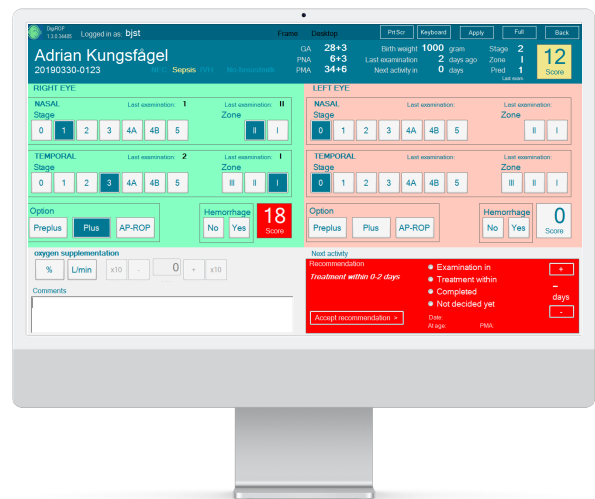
DigiROP 1.3.0.34495

Logged in as: bjst

Frame Desktop

PrtScr Keyboard Apply Full Back

Adrian Kungsfågel

20190330-0123

NEC Sepsis IVH No bloodtrans

GA 28+3
PNA 6+3
PMA 34+6

Birth weight 1000 gram
Last examination 2 days ago
Next activity in 0 days

Stage 2
Zone I
Pred 1
Last exam.

12
Score

RIGHT EYE

NASAL Last examination: 1 Last examination: II

Stage

0 1 2 3 4A 4B 5

Zone

II I

TEMPORAL Last examination: 2 Last examination: I

Stage

0 1 2 3 4A 4B 5

Zone

III II I

Option

Preplus Plus AP-ROP

Hemorrhage

No Yes

18
Score

LEFT EYE

NASAL Last examination:

Stage

0 1 2 3 4A 4B 5

Zone

II I

TEMPORAL Last examination: Last examination:

Stage

0 1 2 3 4A 4B 5

Zone

III II I

Option

Preplus Plus AP-ROP

Hemorrhage

No Yes

0
Score

oxygen supplementation

% L/min x10 - 0 + x10

Comments

Next activity

Recommendation

Treatment within 0-2 days

Accept recommendation >

Examination in
Treatment within
Completed
Not decided yet

+

-
days

-

Date:
At age: PMA: